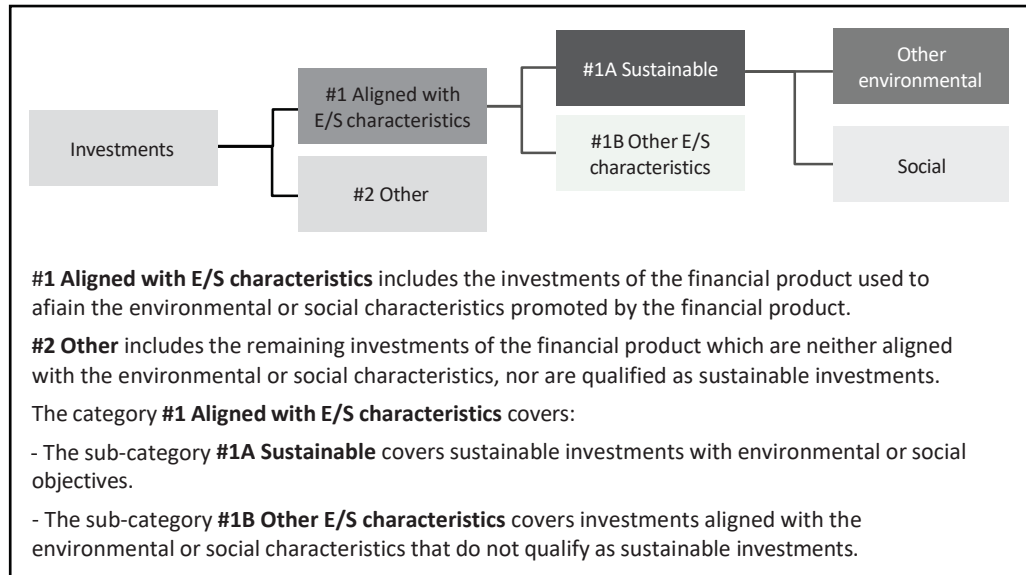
Investments

#1 Aligned with E/S characteristics

#2 Other

#1A Sustainable

#1B Other E/S characteristics

Other environmental

Social

#1 Aligned with E/S characteristics includes the investments of the financial product used to afiain the environmental or social characteristics promoted by the financial product.

#2 Other includes the remaining investments of the financial product which are neither aligned with the environmental or social characteristics, nor are qualified as sustainable investments.

The category #1 Aligned with E/S characteristics covers:

- The sub-category #1A Sustainable covers sustainable investments with environmental or social objectives.

- The sub-category #1B Other E/S characteristics covers investments aligned with the environmental or social characteristics that do not qualify as sustainable investments.